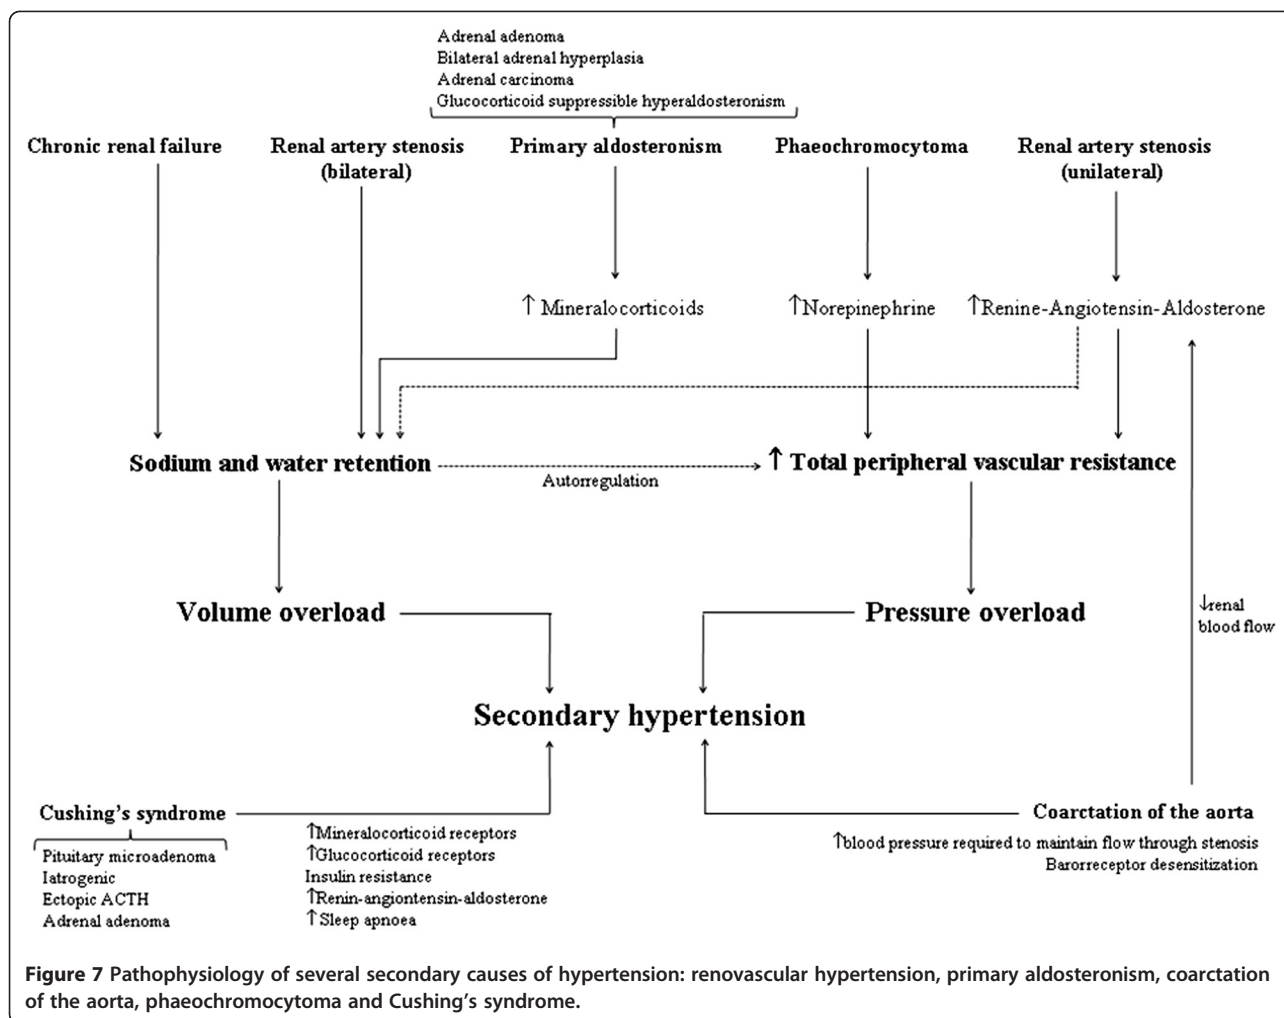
Adrenal adenoma
Bilateral adrenal hyperplasia
Adrenal carcinoma
Glucocorticoid suppressible hyperaldosteronism

Chronic renal failure

Renal artery stenosis (bilateral)

Primary aldosteronism

Phaeochromocytoma

Renal artery stenosis (unilateral)

↑ Mineralocorticoids

↑Norepinephrine

↑Renine-Angiotensin-Aldosterone

Sodium and water retention

Autorregulation

↑ Total peripheral vascular resistance

Volume overload

Pressure overload

↓renal blood flow

Secondary hypertension

Cushing's syndrome

Pituitary microadenoma
Iatrogenic
Ectopic ACTH
Adrenal adenoma

↑Mineralocorticoid receptors
↑Glucocorticoid receptors
Insulin resistance
↑Renin-angiontensin-aldosterone
↑Sleep apnoea

Coarctation of the aorta

↑blood pressure required to maintain flow through stenosis
Baroreceptor desensitization

Figure 7 Pathophysiology of several secondary causes of hypertension: renovascular hypertension, primary aldosteronism, coarctation of the aorta, phaeochromocytoma and Cushing's syndrome.